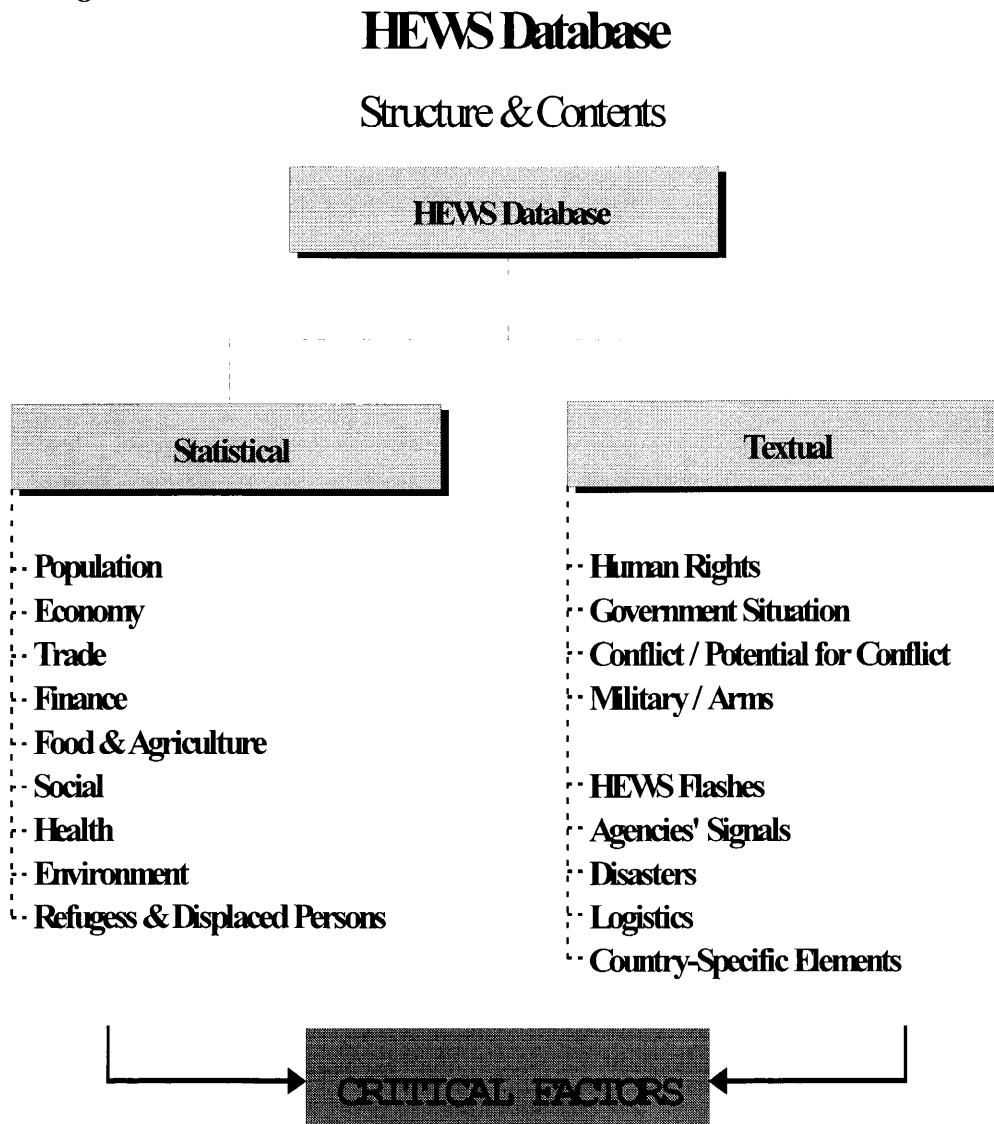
HEWS Database

Structure & Contents

HEWS Database

Statistical

Textual

Population
Economy
Trade
Finance
Food & Agriculture
Social
Health
Environment
Refugess & Displaced Persons

Human Rights
Government Situation
Conflict / Potential for Conflict
Military / Arms

HEWS Flashes
Agencies' Signals
Disasters
Logistics
Country-Specific Elements

CRITICAL FACTORS